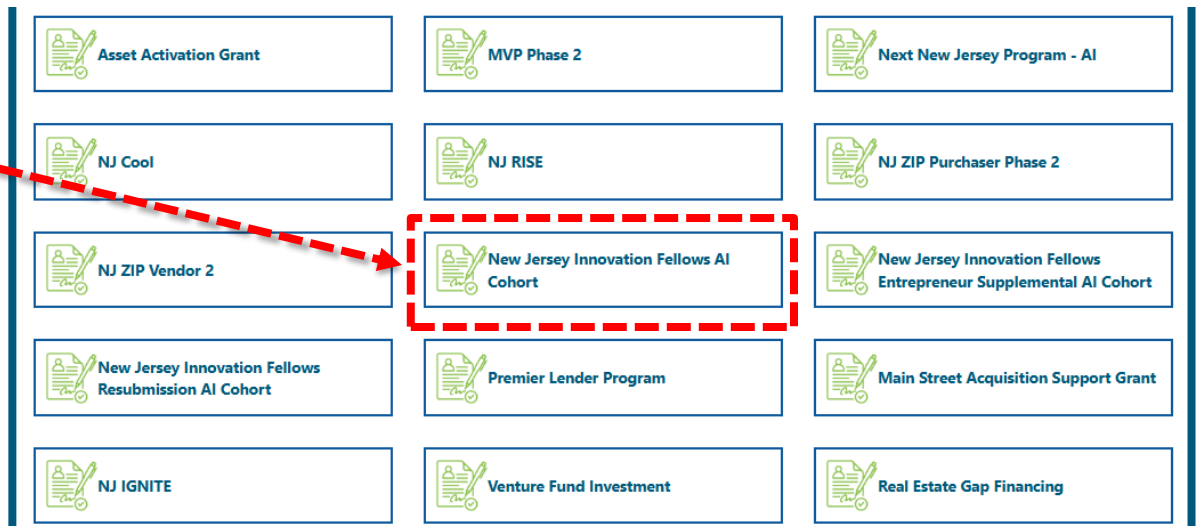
Asset Activation Grant

MVP Phase 2

Next New Jersey Program - AI

NJ Cool

NJ RISE

NJ ZIP Purchaser Phase 2

NJ ZIP Vendor 2

New Jersey Innovation Fellows AI Cohort

New Jersey Innovation Fellows Entrepreneur Supplemental AI Cohort

New Jersey Innovation Fellows Resubmission AI Cohort

Premier Lender Program

Main Street Acquisition Support Grant

NJ IGNITE

Venture Fund Investment

Real Estate Gap Financing